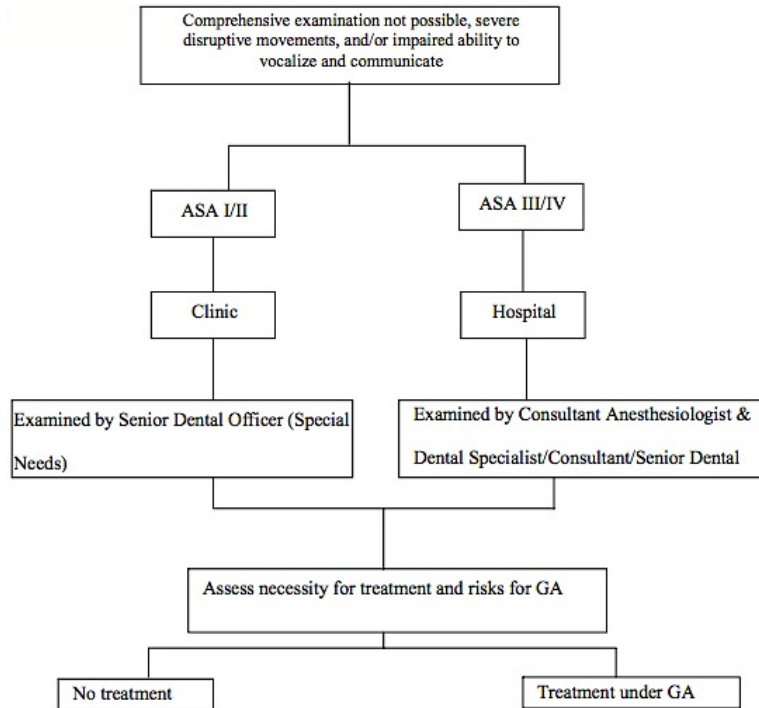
Comprehensive examination not possible, severe disruptive movements, and/or impaired ability to vocalize and communicate

ASA I/II

ASA III/IV

Clinic

Hospital

Examined by Senior Dental Officer (Special Needs)

Examined by Consultant Anesthesiologist & Dental Specialist/Consultant/Senior Dental

Assess necessity for treatment and risks for GA

No treatment

Treatment under GA